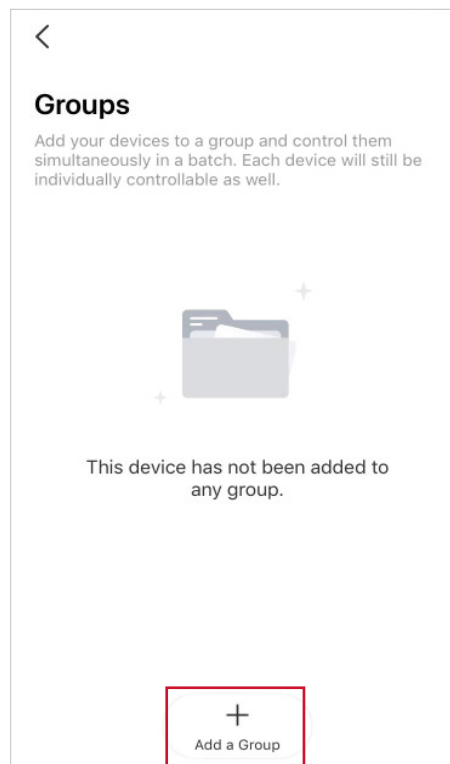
<

Groups

Add your devices to a group and control them simultaneously in a batch. Each device will still be individually controllable as well.

This device has not been added to any group.

+
Add a Group